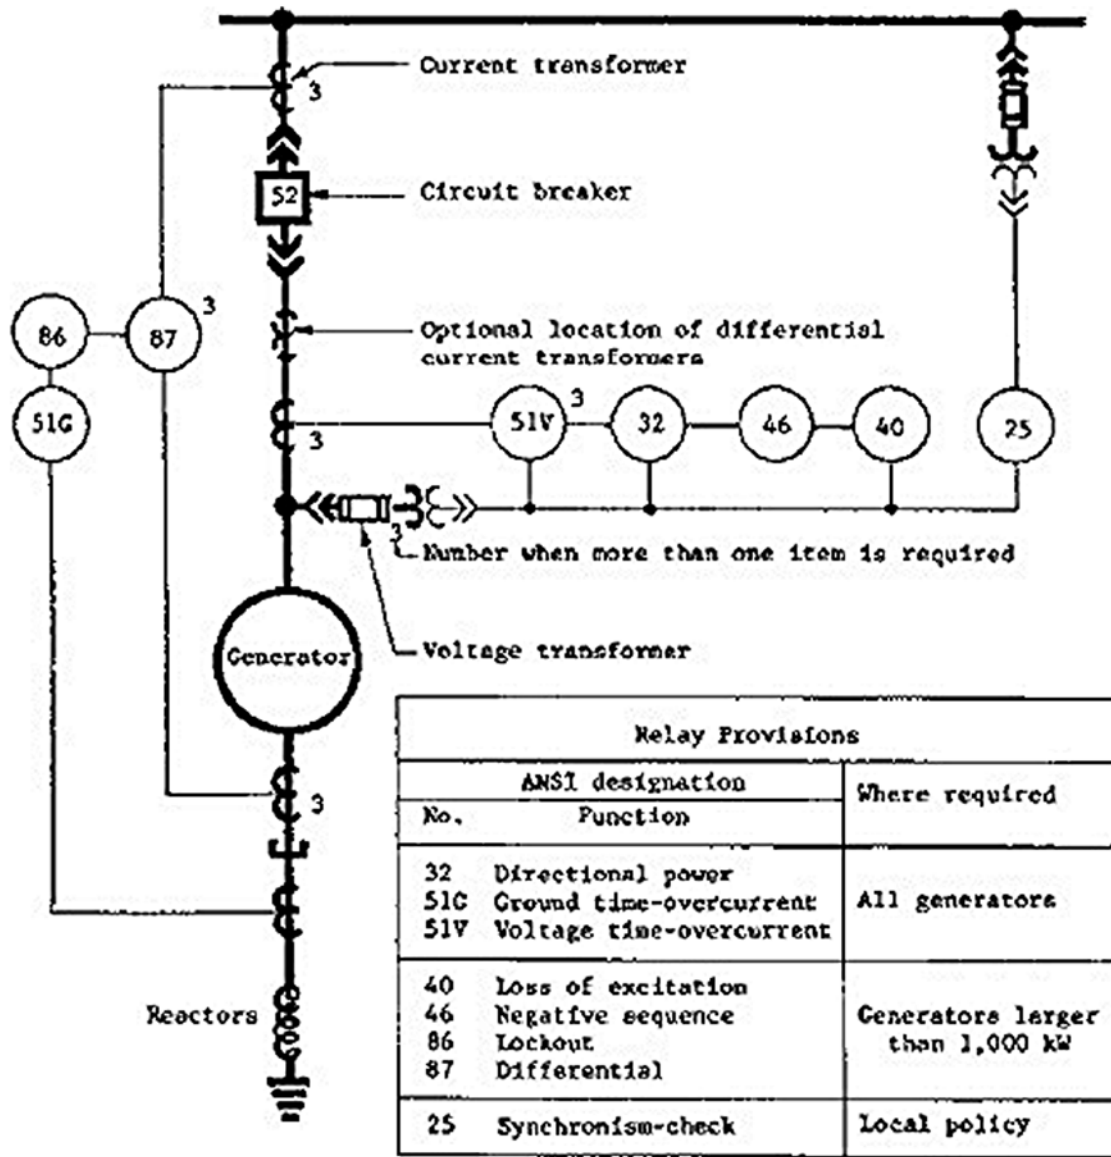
Current transformer

3

52

Circuit breaker

86

87

3

Optional location of differential current transformers

51G

3

51V

3

32

46

40

25

3

Number when more than one item is required

Generator

Voltage transformer

3

Reactors

| Relay Provisions | | |
|---|---|---|
| ANSI designation | | Where required |
| No. | Function | |
| 32<br>51G<br>51V | Directional power<br>Ground time-overcurrent<br>Voltage time-overcurrent | All generators |
| 40<br>46<br>86<br>87 | Loss of excitation<br>Negative sequence<br>Lockout<br>Differential | Generators larger than 1,000 kW |
| 25 | Synchronism-check | Local policy |